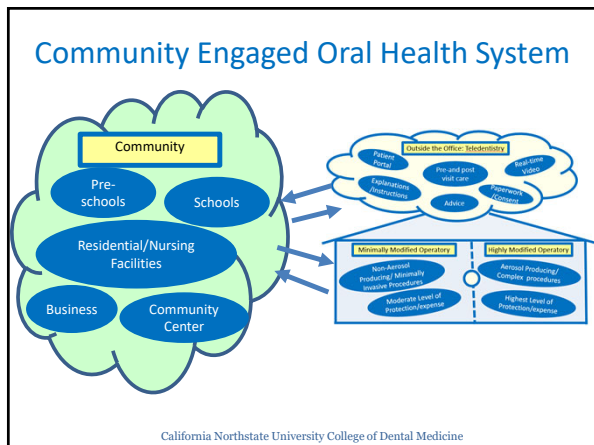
Community Engaged Oral Health System

Community

Pre-schools

Schools

Residential/Nursing Facilities

Business

Community Center

Outside the Office: Teledentistry

Patient Portal

Pre-and post visit care

Real-time Video

Explanations /Instructions

Paperwork /Consent

Advice

Minimally Modified Operatory

Highly Modified Operatory

Non-Aerosol Producing/ Minimally invasive Procedures

Aerosol Producing/ Complex procedures

Moderate Level of Protection/expense

Highest Level of Protection/expense

California Northstate University College of Dental Medicine